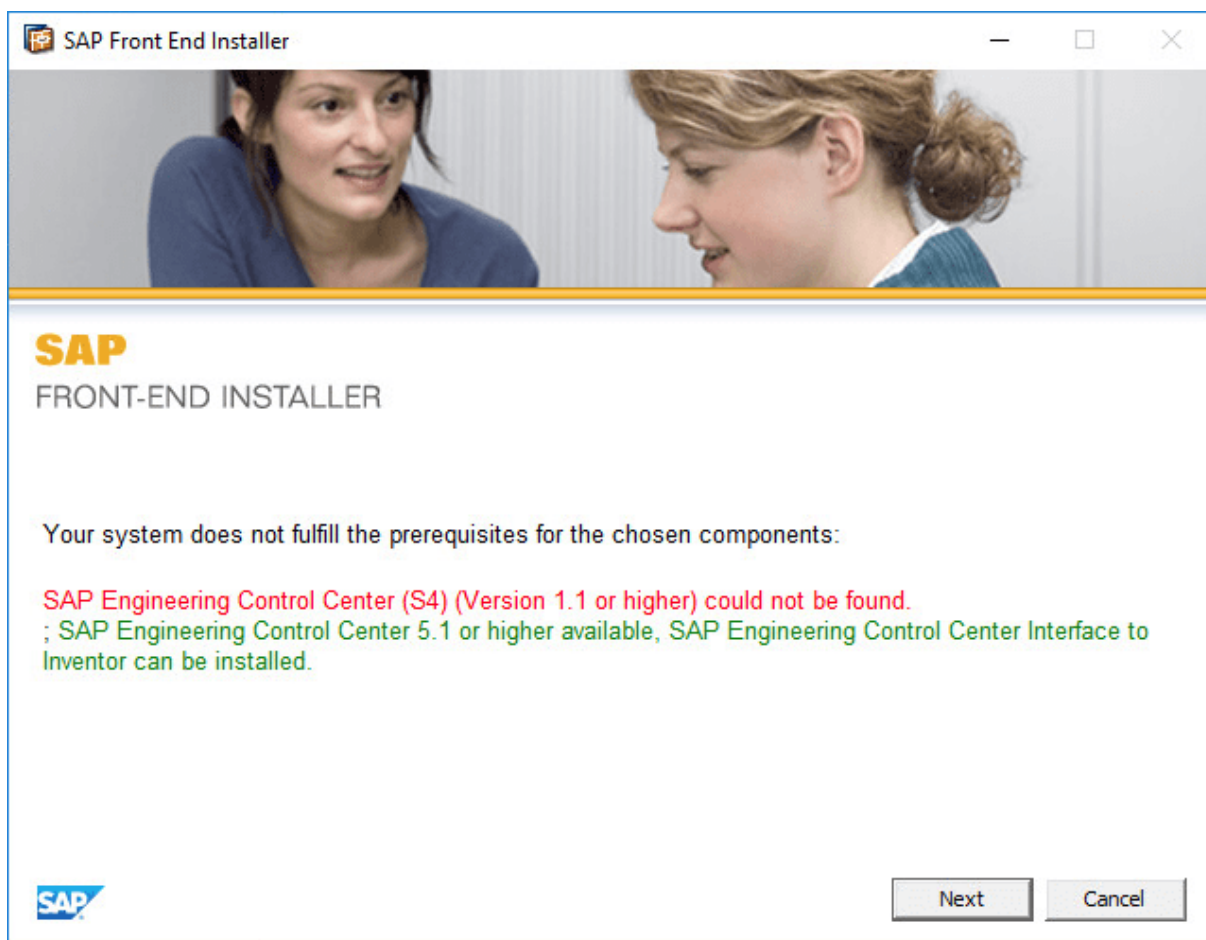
SAP Front End Installer

SAP
FRONT-END INSTALLER

Your system does not fulfill the prerequisites for the chosen components:

SAP Engineering Control Center (S4) (Version 1.1 or higher) could not be found.
; SAP Engineering Control Center 5.1 or higher available, SAP Engineering Control Center Interface to Inventor can be installed.

SAP

Next
Cancel